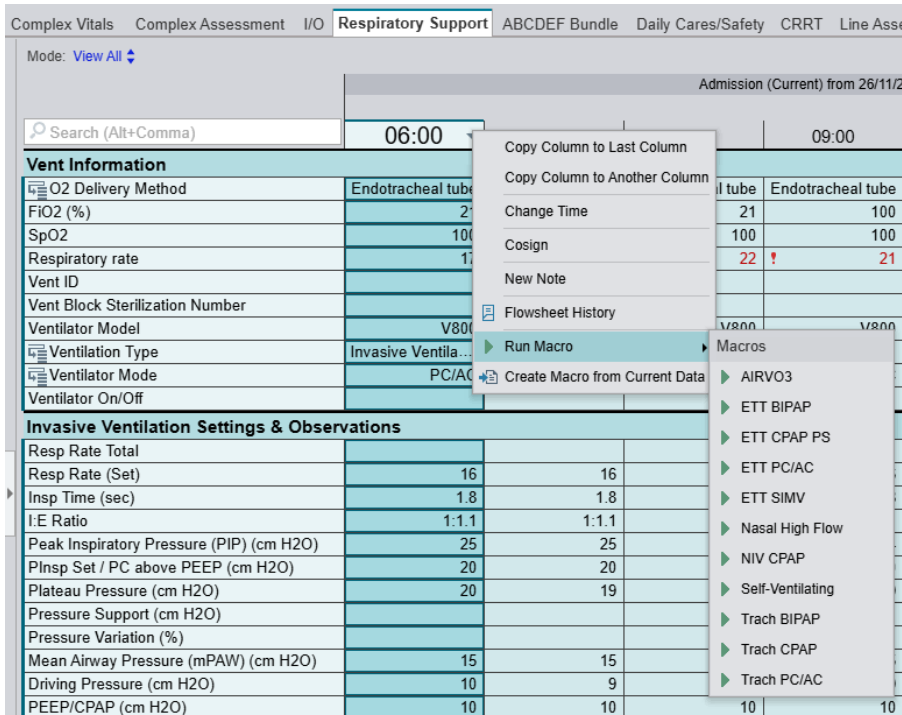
Complex Vitals | Complex Assessment | I/O | Respiratory Support | ABCDEF Bundle | Daily Cares/Safety | CRRT | Line Asse

Mode: View All

Admission (Current) from 26/11/2

Search (Alt+Comma)

06:00

09:00

Copy Column to Last Column
Copy Column to Another Column
Change Time
Cosign
New Note
Flowsheet History
Run Macro
Create Macro from Current Data

Macros
AIRVO3
ETT BIPAP
ETT CPAP PS
ETT PC/AC
ETT SIMV
Nasal High Flow
NIV CPAP
Self-Ventilating
Trach BIPAP
Trach CPAP
Trach PC/AC

| Vent Information | | | | |
|---|---|---|---|---|
| O2 Delivery Method | Endotracheal tube | | al tube | Endotracheal tube |
| FiO2 (%) | 21 | | 21 | 100 |
| SpO2 | 100 | | 100 | 100 |
| Respiratory rate | 17 | | 22 | ! 21 |
| Vent ID | | | | |
| Vent Block Sterilization Number | | | | |
| Ventilator Model | V800 | | V800 | V800 |
| Ventilation Type | Invasive Ventila... | | | |
| Ventilator Mode | PC/AC | | | |
| Ventilator On/Off | | | | |

| Invasive Ventilation Settings & Observations | | | | |
|---|---|---|---|---|
| Resp Rate Total | | | | |
| Resp Rate (Set) | 16 | 16 | | |
| Insp Time (sec) | 1.8 | 1.8 | | |
| I:E Ratio | 1:1.1 | 1:1.1 | | |
| Peak Inspiratory Pressure (PIP) (cm H2O) | 25 | 25 | | |
| PInsp Set / PC above PEEP (cm H2O) | 20 | 20 | | |
| Plateau Pressure (cm H2O) | 20 | 19 | | |
| Pressure Support (cm H2O) | | | | |
| Pressure Variation (%) | | | | |
| Mean Airway Pressure (mPAW) (cm H2O) | 15 | 15 | | |
| Driving Pressure (cm H2O) | 10 | 9 | | |
| PEEP/CPAP (cm H2O) | 10 | 10 | 10 | 10 |